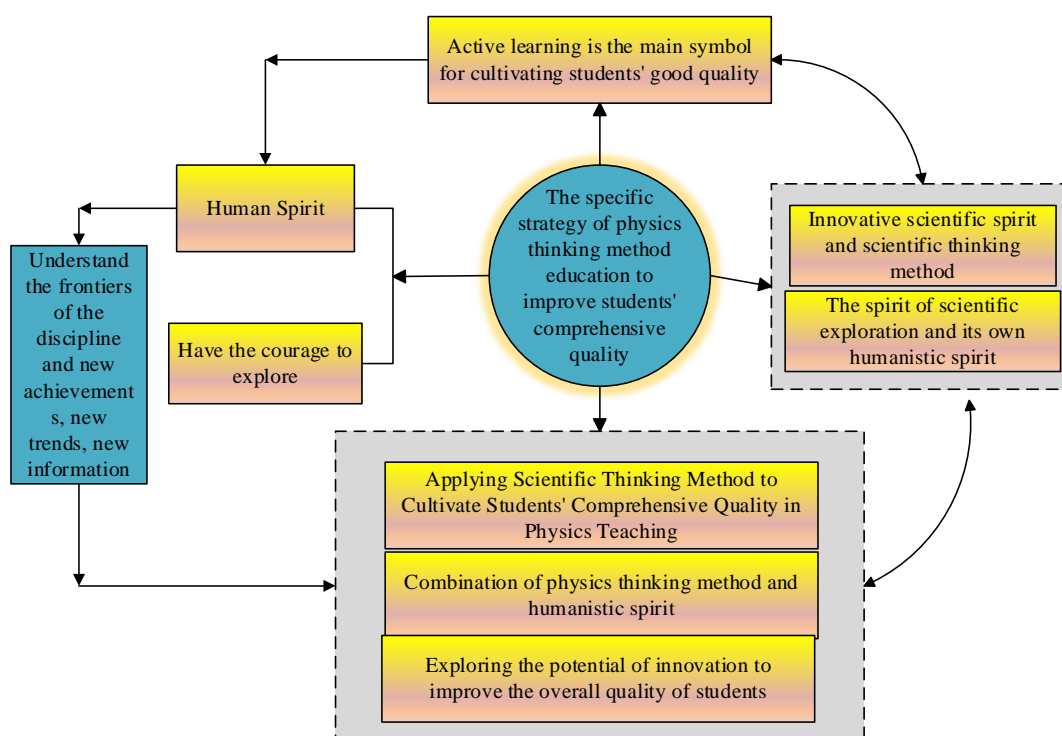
Active learning is the main symbol for cultivating students' good quality

Human Spirit

Understand the frontiers of the discipline and new achievements, new trends, new information

Have the courage to explore

The specific strategy of physics thinking method education to improve students' comprehensive quality

Innovative scientific spirit and scientific thinking method

The spirit of scientific exploration and its own humanistic spirit

Applying Scientific Thinking Method to Cultivate Students' Comprehensive Quality in Physics Teaching

Combination of physics thinking method and humanistic spirit

Exploring the potential of innovation to improve the overall quality of students